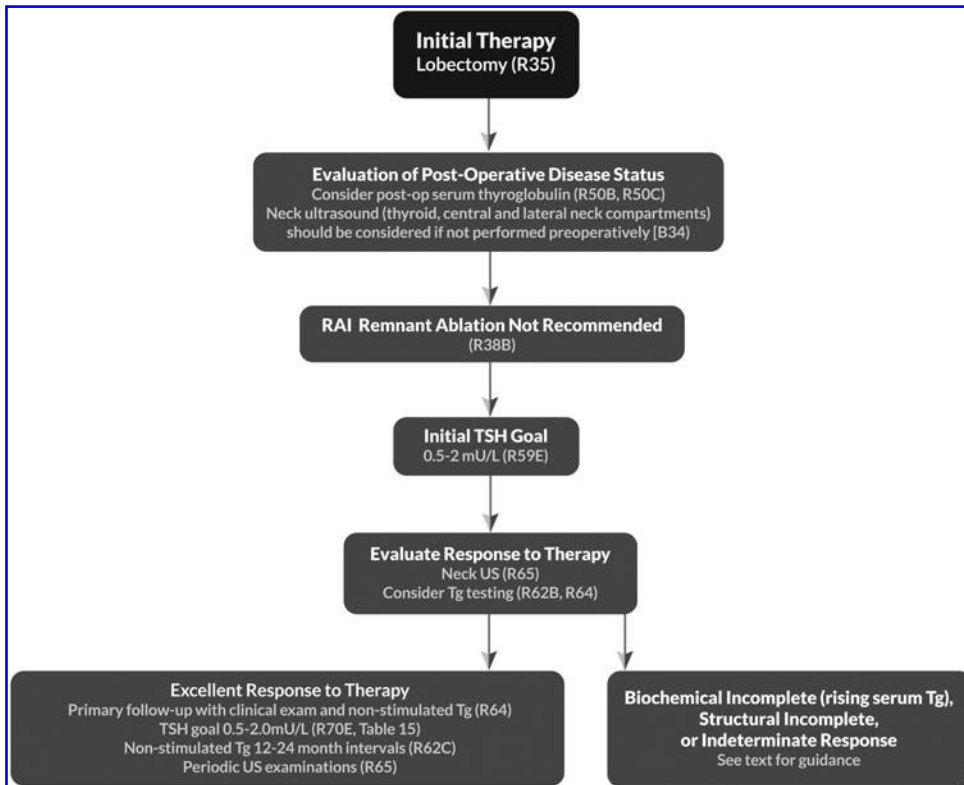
Initial Therapy
Lobectomy (R35)

Evaluation of Post-Operative Disease Status
Consider post-op serum thyroglobulin (R50B, R50C)
Neck ultrasound (thyroid, central and lateral neck compartments) should be considered if not performed preoperatively [B34)

RAI Remnant Ablation Not Recommended
(R38B)

Initial TSH Goal
0.5-2 mU/L (R59E)

Evaluate Response to Therapy
Neck US (R65)
Consider Tg testing (R62B, R64)

Excellent Response to Therapy
Primary follow-up with clinical exam and non-stimulated Tg (R64)
TSH goal 0.5-2.0mU/L (R70E, Table 15)
Non-stimulated Tg 12-24 month intervals (R62C)
Periodic US examinations (R65)

Biochemical Incomplete (rising serum Tg), Structural Incomplete, or Indeterminate Response
See text for guidance